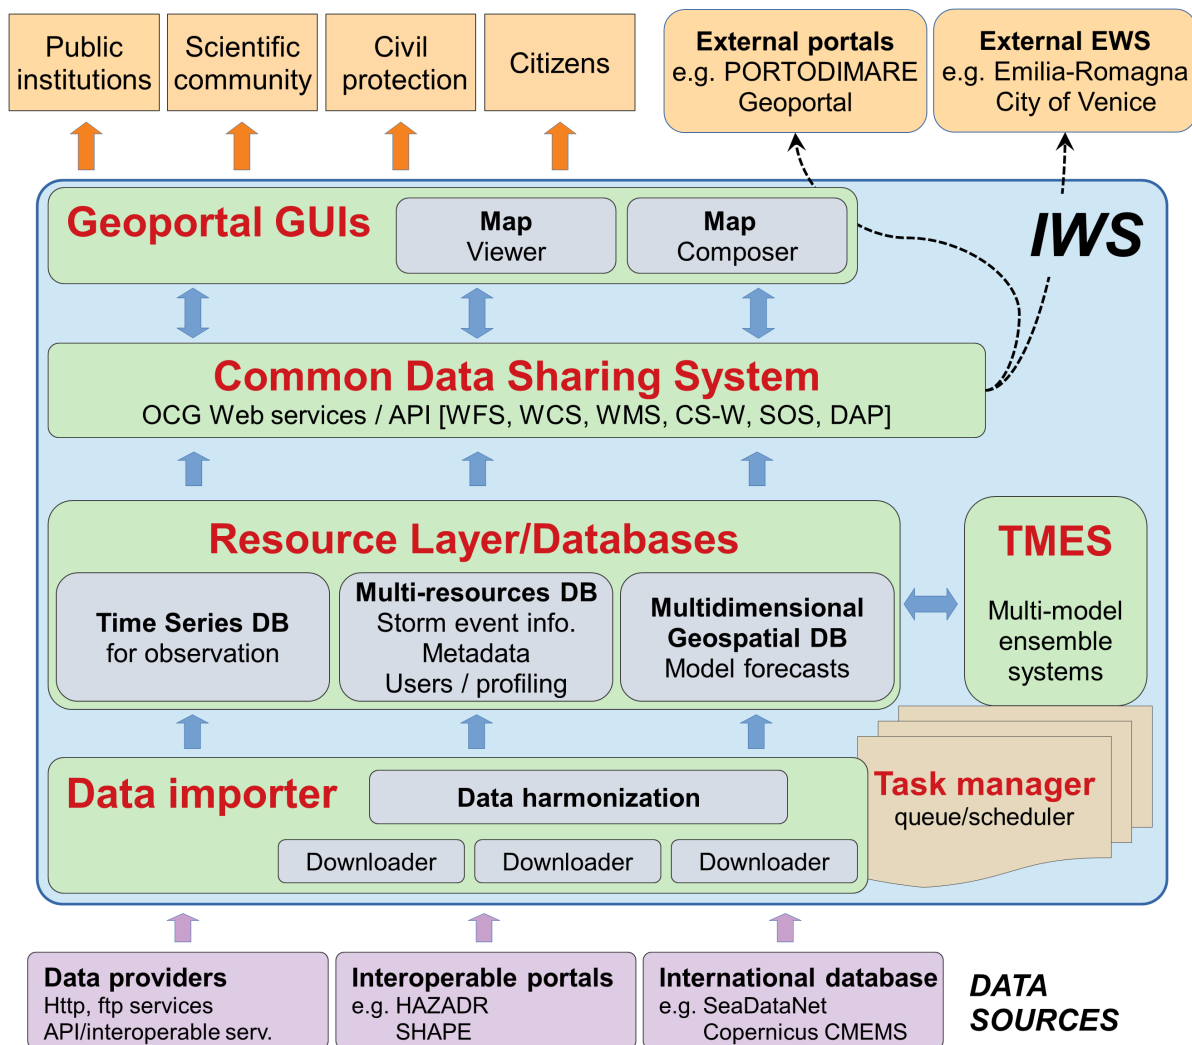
Public institutions

Scientific community

Civil protection

Citizens

External portals
e.g. PORTODIMARE
Geoportal

External EWS
e.g. Emilia-Romagna
City of Venice

IWS

Geoportal GUIs

Map Viewer

Map Composer

Common Data Sharing System
OCG Web services / API [WFS, WCS, WMS, CS-W, SOS, DAP]

Resource Layer/Databases

Time Series DB
for observation

Multi-resources DB
Storm event info.
Metadata
Users / profiling

Multidimensional Geospatial DB
Model forecasts

TMES

Multi-model ensemble systems

Data importer

Data harmonization

Downloader

Downloader

Downloader

Task manager
queue/scheduler

Data providers
Http, ftp services
API/interoperable serv.

Interoperable portals
e.g. HAZADR
SHAPE

International database
e.g. SeaDataNet
Copernicus CMEMS

DATA SOURCES